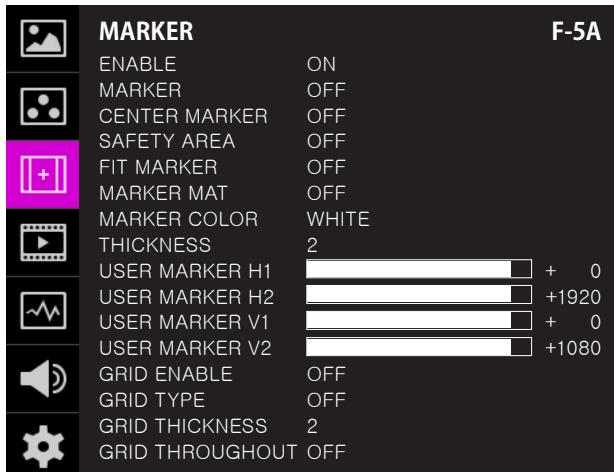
MARKER F-5A

| | |
|---|---|
| ENABLE | ON |
| MARKER | OFF |
| CENTER MARKER | OFF |
| SAFETY AREA | OFF |
| FIT MARKER | OFF |
| MARKER MAT | OFF |
| MARKER COLOR | WHITE |
| THICKNESS | 2 |
| USER MARKER H1 | + 0 |
| USER MARKER H2 | +1920 |
| USER MARKER V1 | + 0 |
| USER MARKER V2 | +1080 |
| GRID ENABLE | OFF |
| GRID TYPE | OFF |
| GRID THICKNESS | 2 |
| GRID THROUGHOUT | OFF |